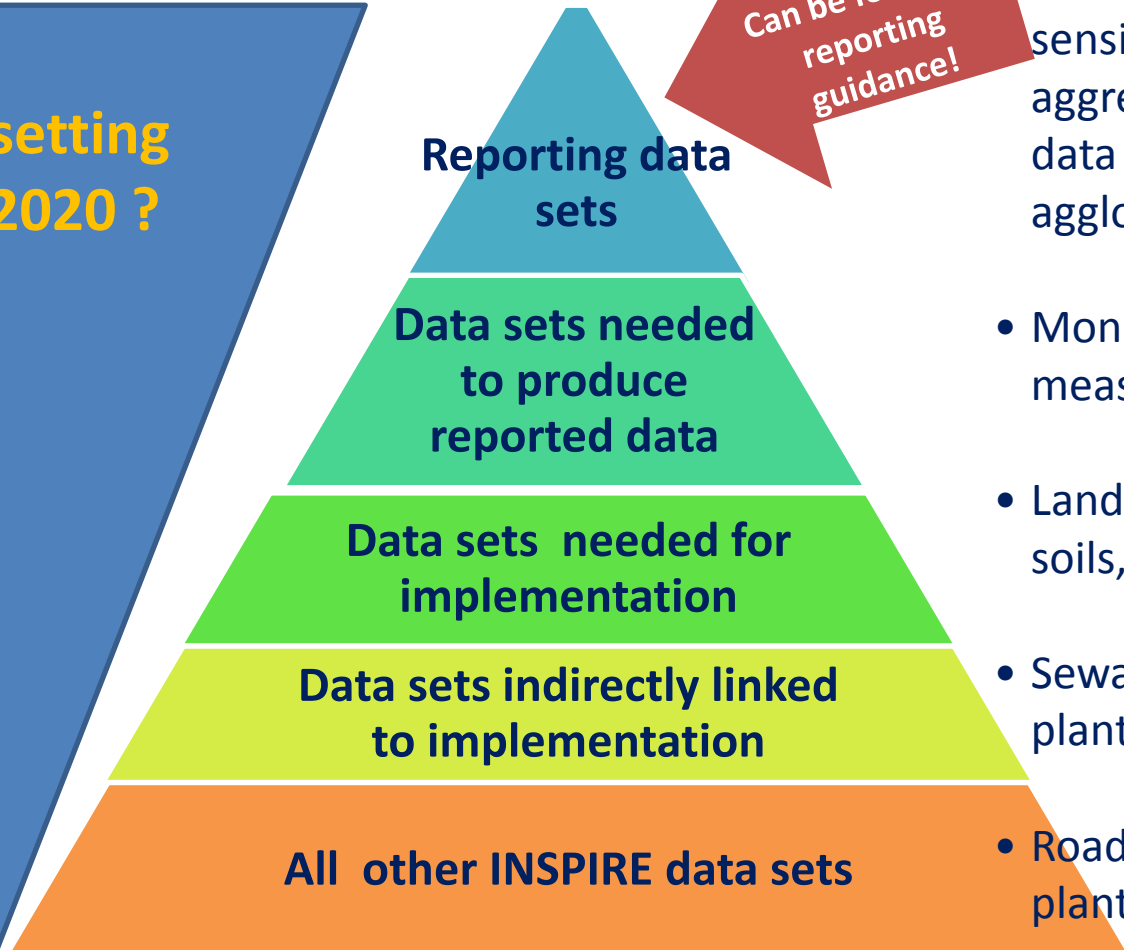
setting
2020 ?

Can be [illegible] reporting guidance!

Reporting data sets

Data sets needed to produce reported data

Data sets needed for implementation

Data sets indirectly linked to implementation

All other INSPIRE data sets

sensi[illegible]
aggre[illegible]
data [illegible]
agglo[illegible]

• Mon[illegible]
meas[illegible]

• Land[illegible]
soils,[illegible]

• Sewa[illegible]
plant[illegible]

• Road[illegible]
plant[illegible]